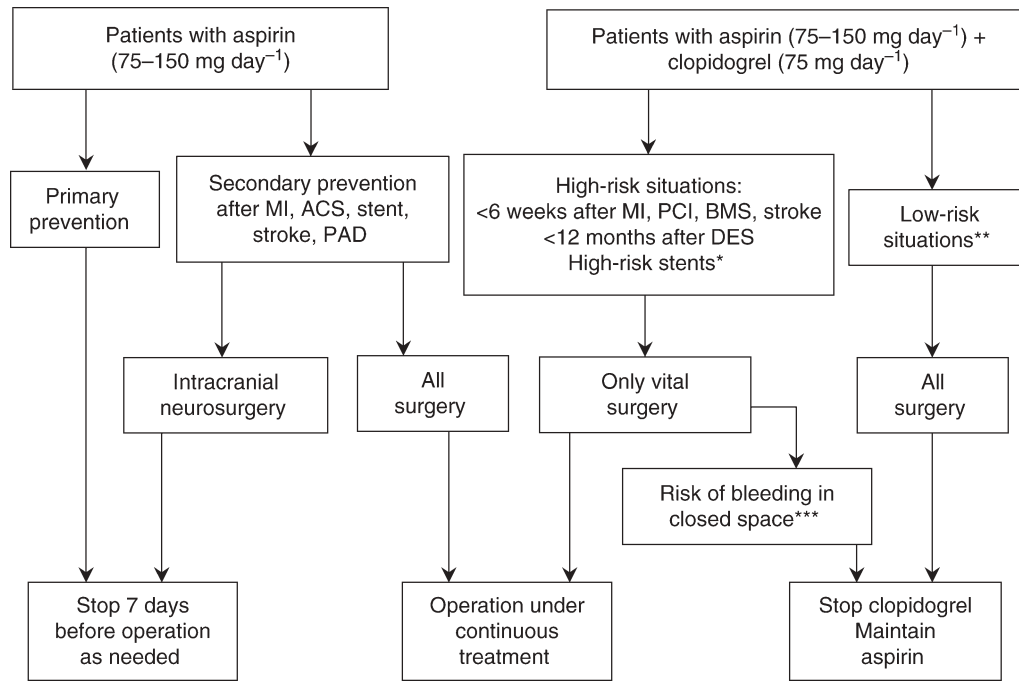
Patients with aspirin (75–150 mg day$^{-1}$)

Patients with aspirin (75–150 mg day$^{-1}$) + clopidogrel (75 mg day$^{-1}$)

Primary prevention

Secondary prevention after MI, ACS, stent, stroke, PAD

High-risk situations:
<6 weeks after MI, PCI, BMS, stroke
<12 months after DES
High-risk stents*

Low-risk situations**

Intracranial neurosurgery

All surgery

Only vital surgery

All surgery

Risk of bleeding in closed space***

Stop 7 days before operation as needed

Operation under continuous treatment

Stop clopidogrel
Maintain aspirin